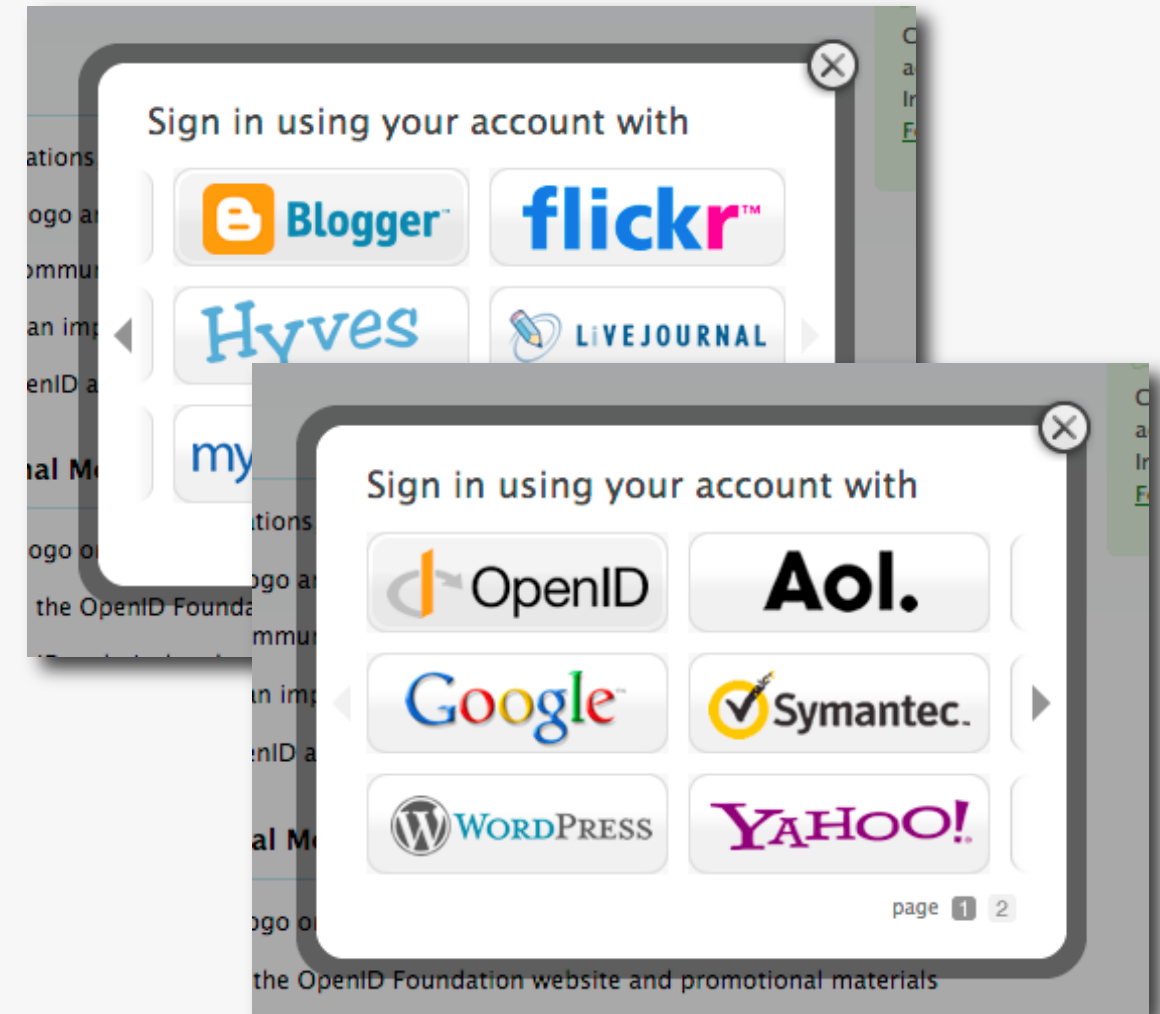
Sign in using your account with

Blogger™

flickr™

Hyves

LiVEJOURNAL

my

ations

ogo a

ommu

an imp

enID a

al M

ations

ogo o

ogo a

the OpenID Founda

ommu

an imp

enID a

al M

ogo o

the OpenID Foundation website and promotional materials

Sign in using your account with

OpenID

Aol.

Google™

Symantec.

WordPress

YAHOO!

page 1 2

C
a
In
F

C
a
In
F